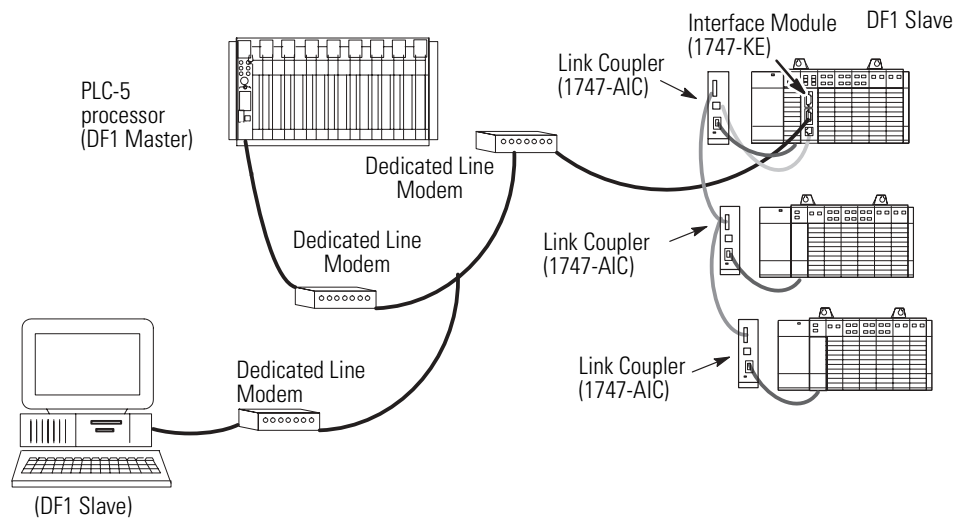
Interface Module (1747-KE)

DF1 Slave

Link Coupler (1747-AIC)

PLC-5 processor (DF1 Master)

Dedicated Line Modem

Dedicated Line Modem

Link Coupler (1747-AIC)

Link Coupler (1747-AIC)

Dedicated Line Modem

(DF1 Slave)